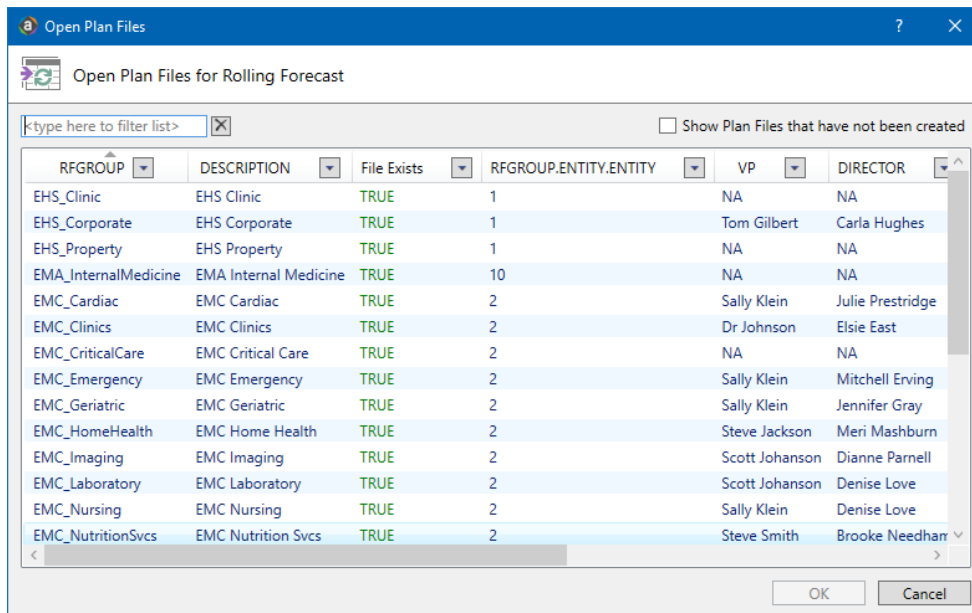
Open Plan Files ? ✕

Open Plan Files for Rolling Forecast

<type here to filter list> ✕ Show Plan Files that have not been created

| RFGROUP | DESCRIPTION | File Exists | RFGROUP.ENTITY.ENTITY | VP | DIRECTOR |
|---|---|---|---|---|---|
| EHS_Clinic | EHS Clinic | TRUE | 1 | NA | NA |
| EHS_Corporate | EHS Corporate | TRUE | 1 | Tom Gilbert | Carla Hughes |
| EHS_Property | EHS Property | TRUE | 1 | NA | NA |
| EMA_InternalMedicine | EMA Internal Medicine | TRUE | 10 | NA | NA |
| EMC_Cardiac | EMC Cardiac | TRUE | 2 | Sally Klein | Julie Prestridge |
| EMC_Clinics | EMC Clinics | TRUE | 2 | Dr Johnson | Elsie East |
| EMC_CriticalCare | EMC Critical Care | TRUE | 2 | NA | NA |
| EMC_Emergency | EMC Emergency | TRUE | 2 | Sally Klein | Mitchell Erving |
| EMC_Geriatric | EMC Geriatric | TRUE | 2 | Sally Klein | Jennifer Gray |
| EMC_HomeHealth | EMC Home Health | TRUE | 2 | Steve Jackson | Meri Mashburn |
| EMC_Imaging | EMC Imaging | TRUE | 2 | Scott Johanson | Dianne Parnell |
| EMC_Laboratory | EMC Laboratory | TRUE | 2 | Scott Johanson | Denise Love |
| EMC_Nursing | EMC Nursing | TRUE | 2 | Sally Klein | Denise Love |
| EMC_NutritionSvcs | EMC Nutrition Svcs | TRUE | 2 | Steve Smith | Brooke Needhan |

OK Cancel